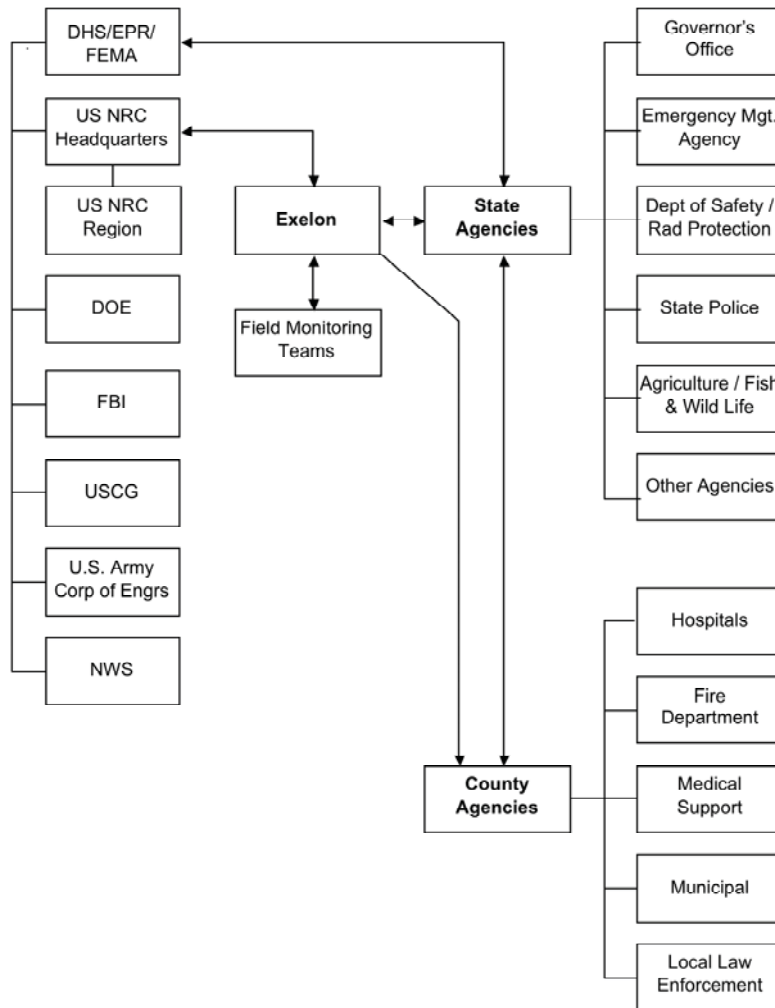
DHS/EPR/ FEMA

US NRC Headquarters

US NRC Region

DOE

FBI

USCG

U.S. Army Corp of Engrs

NWS

Exelon

Field Monitoring Teams

State Agencies

County Agencies

Governor's Office

Emergency Mgt. Agency

Dept of Safety / Rad Protection

State Police

Agriculture / Fish & Wild Life

Other Agencies

Hospitals

Fire Department

Medical Support

Municipal

Local Law Enforcement